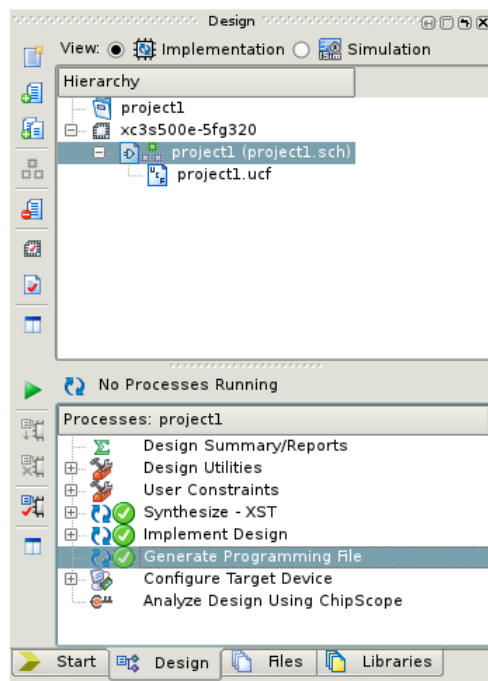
Design

View: Implementation Simulation

Hierarchy

project1

xc3s500e-5fg320

project1 (project1.sch)

project1.ucf

No Processes Running

Processes: project1

Design Summary/Reports

Design Utilities

User Constraints

Synthesize - XST

Implement Design

Generate Programming File

Configure Target Device

Analyze Design Using ChipScope

Start Design Files Libraries